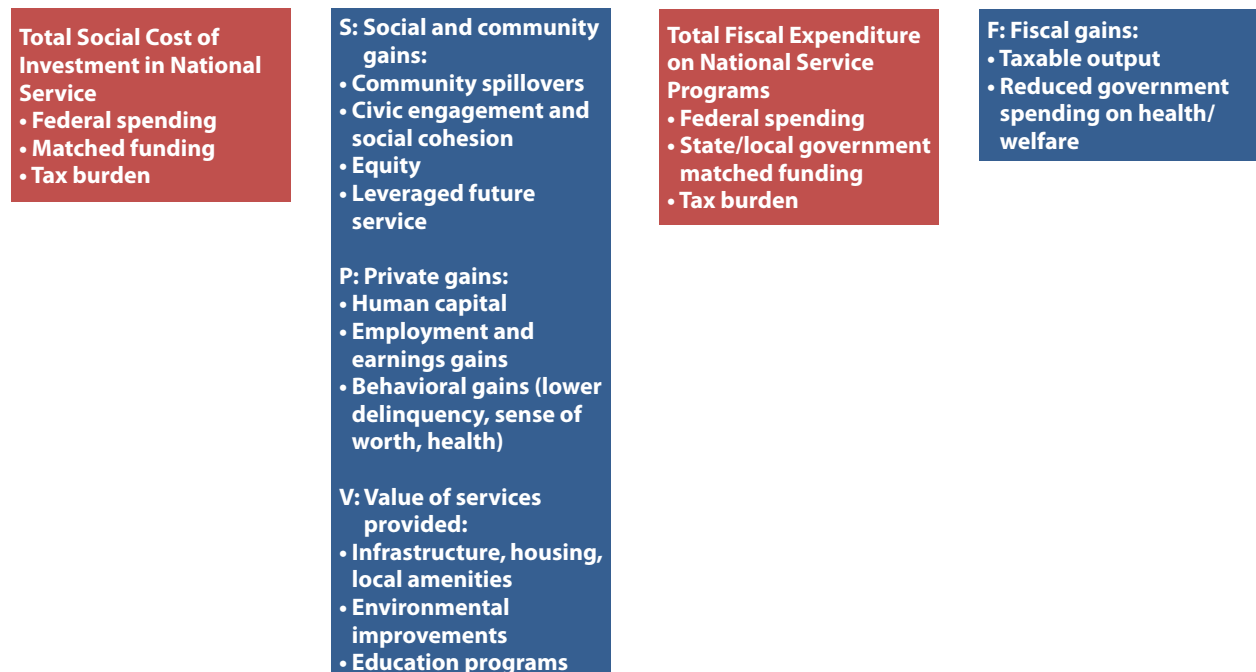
Total Social Cost of Investment in National Service
• Federal spending
• Matched funding
• Tax burden

S: Social and community gains:
• Community spillovers
• Civic engagement and social cohesion
• Equity
• Leveraged future service

P: Private gains:
• Human capital
• Employment and earnings gains
• Behavioral gains (lower delinquency, sense of worth, health)

V: Value of services provided:
• Infrastructure, housing, local amenities
• Environmental improvements
• Education programs

Total Fiscal Expenditure on National Service Programs
• Federal spending
• State/local government matched funding
• Tax burden

F: Fiscal gains:
• Taxable output
• Reduced government spending on health/welfare